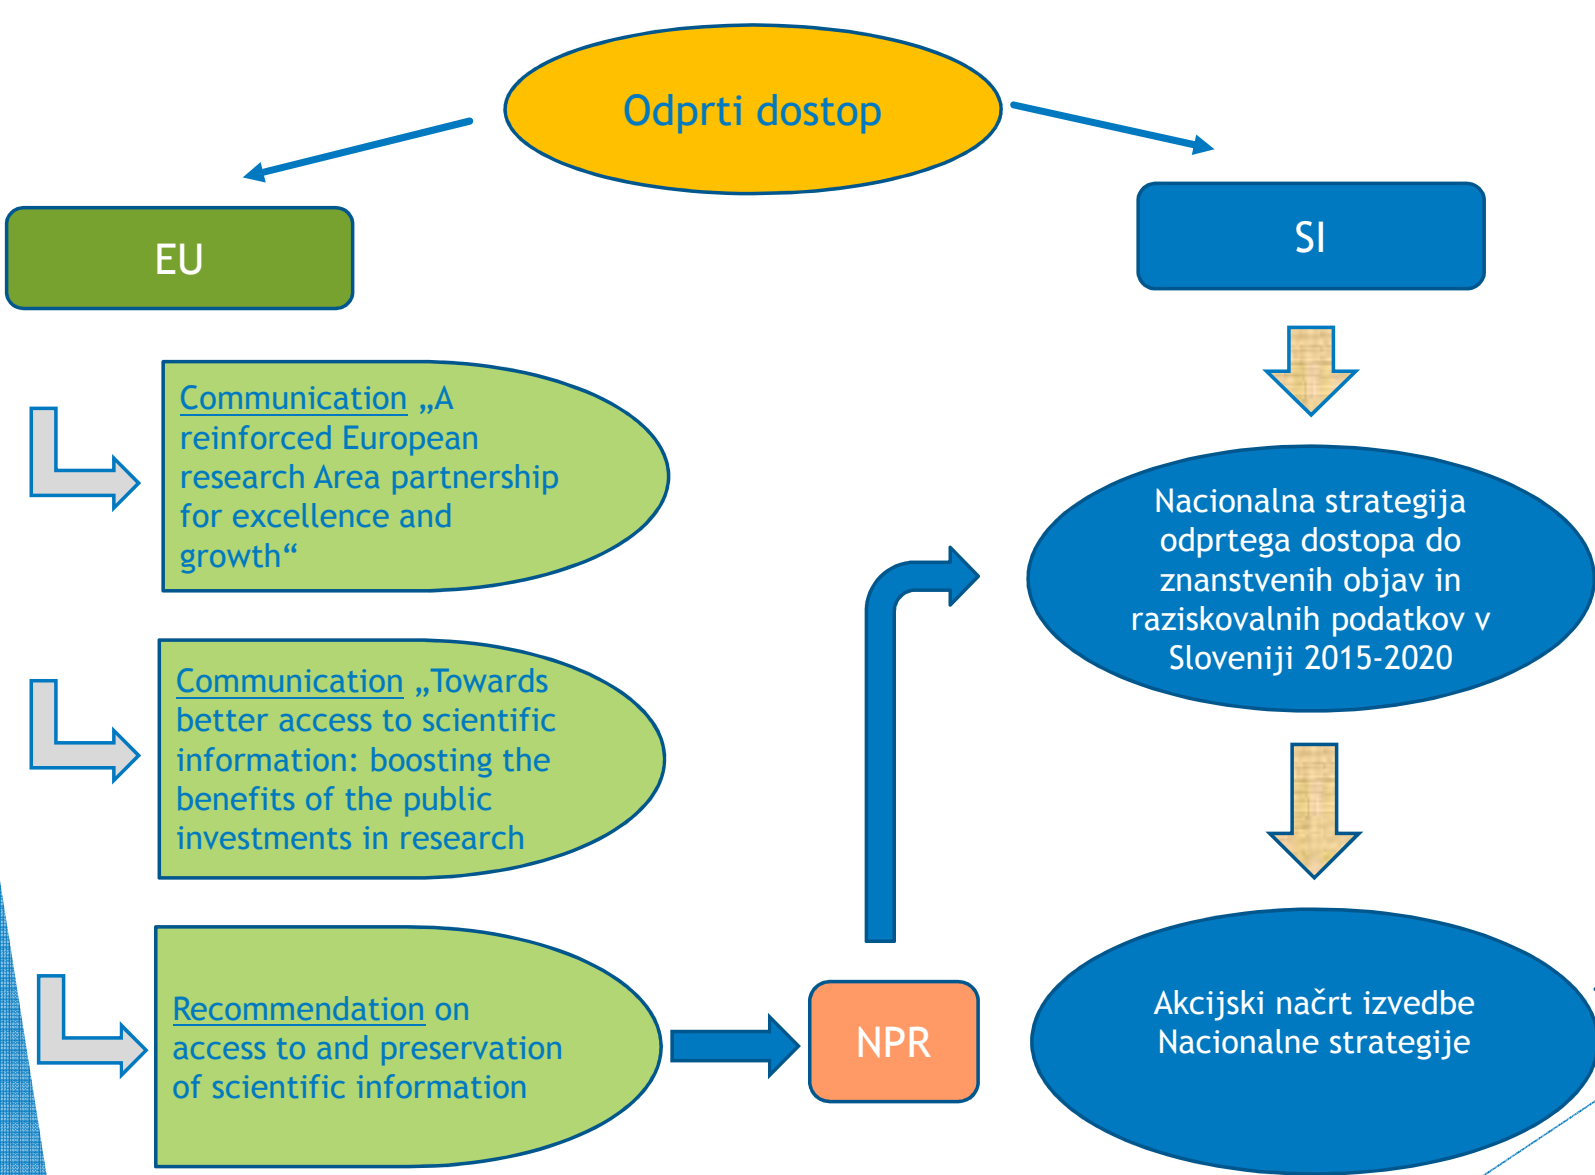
Odprti dostop

EU

SI

Communication „A reinforced European research Area partnership for excellence and growth“

Communication „Towards better access to scientific information: boosting the benefits of the public investments in research

Recommendation on access to and preservation of scientific information

NPR

Nacionalna strategija odprtega dostopa do znanstvenih objav in raziskovalnih podatkov v Sloveniji 2015-2020

Akcijski načrt izvedbe Nacionalne strategije